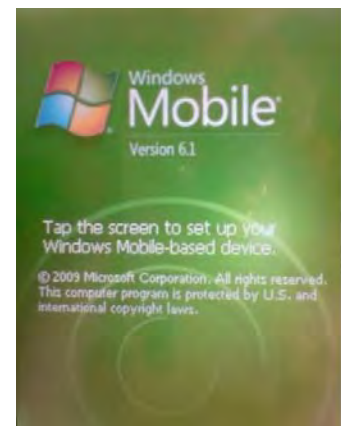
Windows Mobile

Version 6.1

Tap the screen to set up your Windows Mobile-based device.

© 2009 Microsoft Corporation. All rights reserved. This computer program is protected by U.S. and international copyright laws.